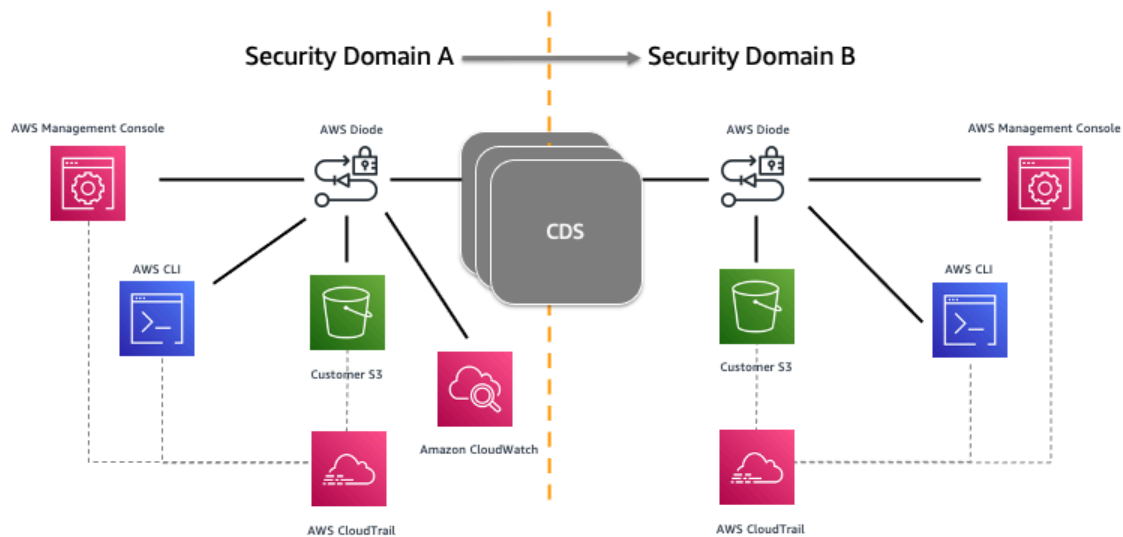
Security Domain A

Security Domain B

AWS Management Console

AWS Diode

CDS

AWS Diode

AWS Management Console

AWS CLI

Customer S3

Amazon CloudWatch

AWS CloudTrail

Customer S3

AWS CLI

AWS CloudTrail